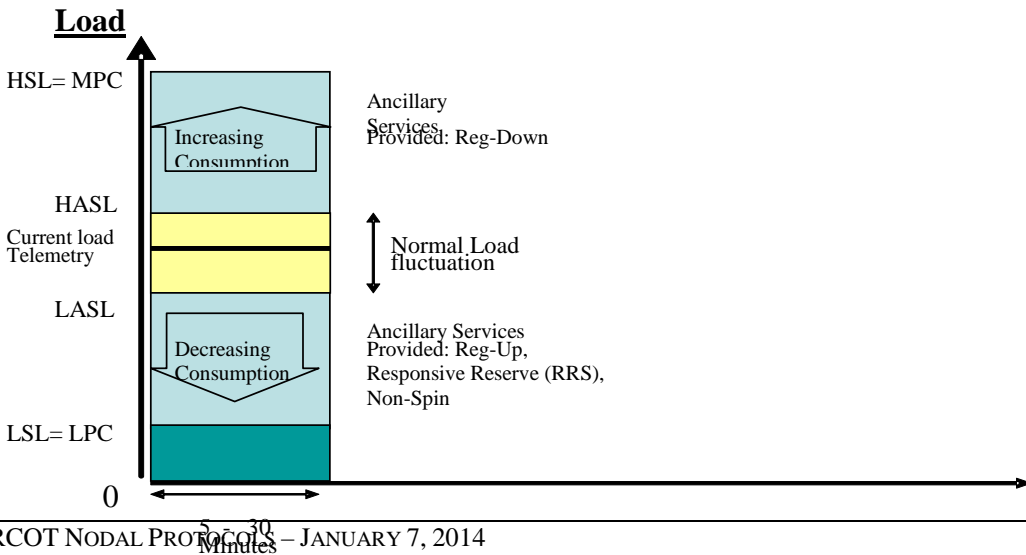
Load

HSL= MPC

Increasing Consumption

Ancillary Services Provided: Reg-Down

HASL

Current load Telemetry

Normal Load fluctuation

LASL

Decreasing Consumption

Ancillary Services Provided: Reg-Up, Responsive Reserve (RRS), Non-Spin

LSL= LPC

0

5 – 30 Minutes

RCOT NODAL PROTOCOLS – JANUARY 7, 2014